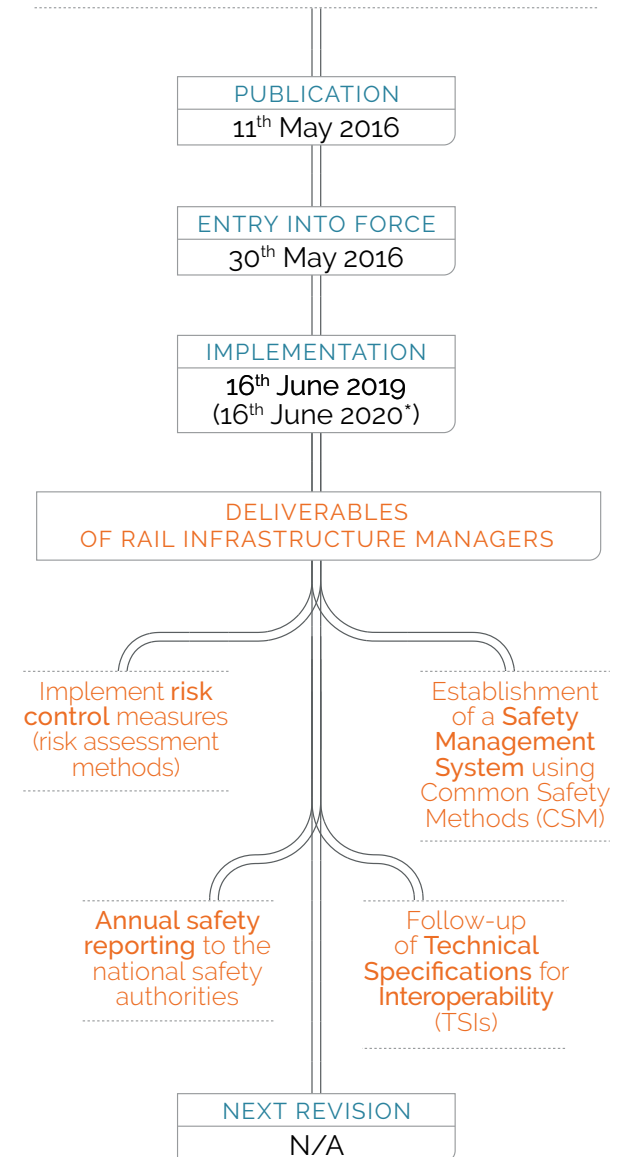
PUBLICATION
11$^{th}$ May 2016

ENTRY INTO FORCE
30$^{th}$ May 2016

IMPLEMENTATION
16$^{th}$ June 2019
(16$^{th}$ June 2020$^{*}$)

DELIVERABLES
OF RAIL INFRASTRUCTURE MANAGERS

Implement risk control measures (risk assessment methods)

Establishment of a Safety Management System using Common Safety Methods (CSM)

Annual safety reporting to the national safety authorities

Follow-up of Technical Specifications for Interoperability (TSIs)

NEXT REVISION
N/A